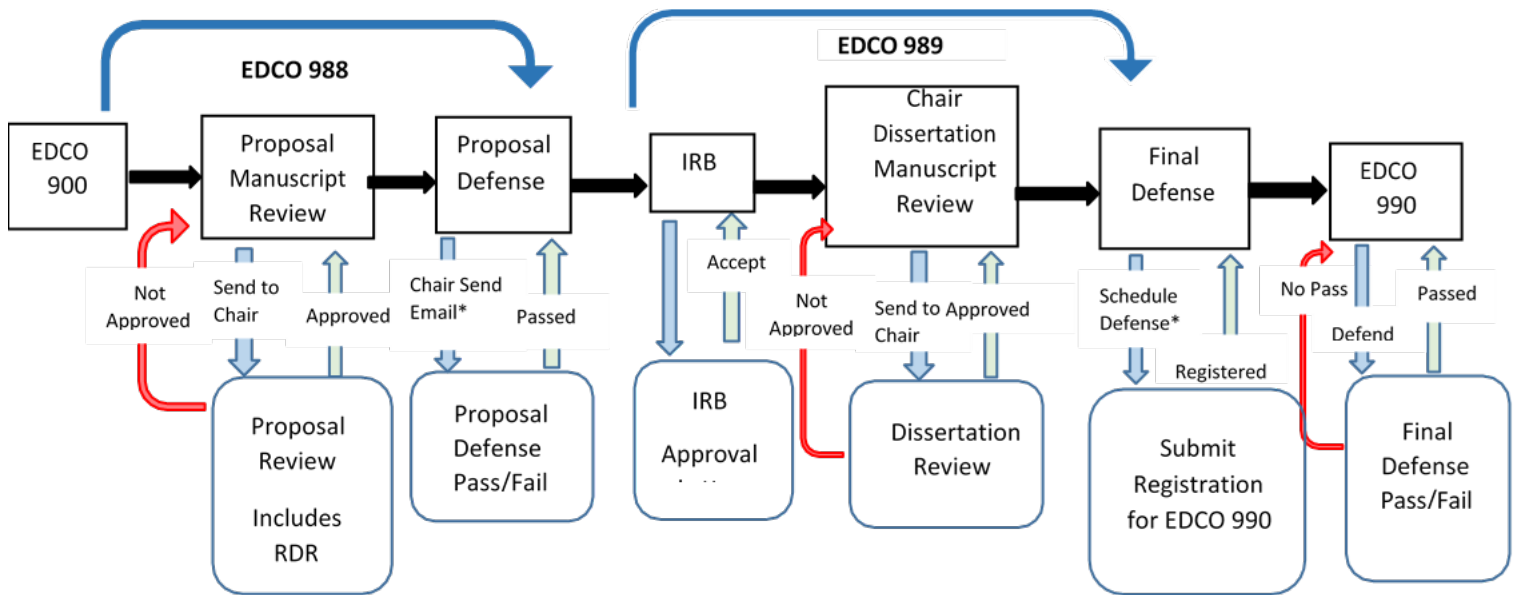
EDCO 988

EDCO 989

EDCO 900

Proposal Manuscript Review

Proposal Defense

IRB

Chair Dissertation Manuscript Review

Final Defense

EDCO 990

Not Approved

Send to Chair

Approved

Chair Send Email*

Passed

Accept

Not Approved

Send to Chair

Approved

Schedule Defense*

Registered

No Pass

Defend

Passed

Proposal Review

Includes RDR

Proposal Defense Pass/Fail

IRB

Approval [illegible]

Dissertation Review

Submit Registration for EDCO 990

Final Defense Pass/Fail